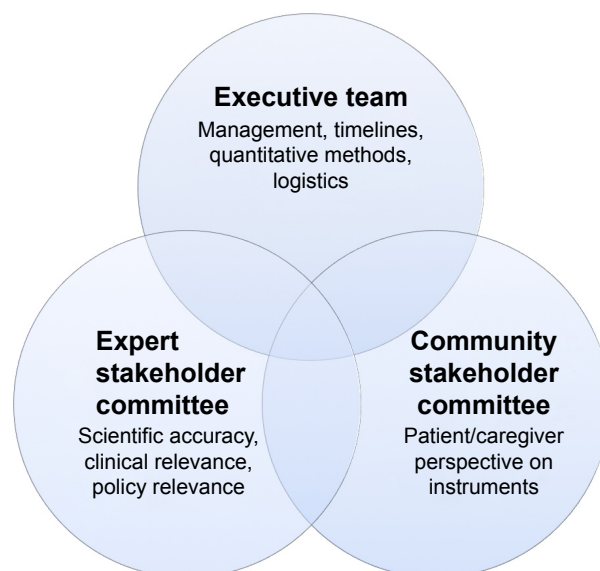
Executive team
Management, timelines, quantitative methods, logistics

Expert stakeholder committee
Scientific accuracy, clinical relevance, policy relevance

Community stakeholder committee
Patient/caregiver perspective on instruments